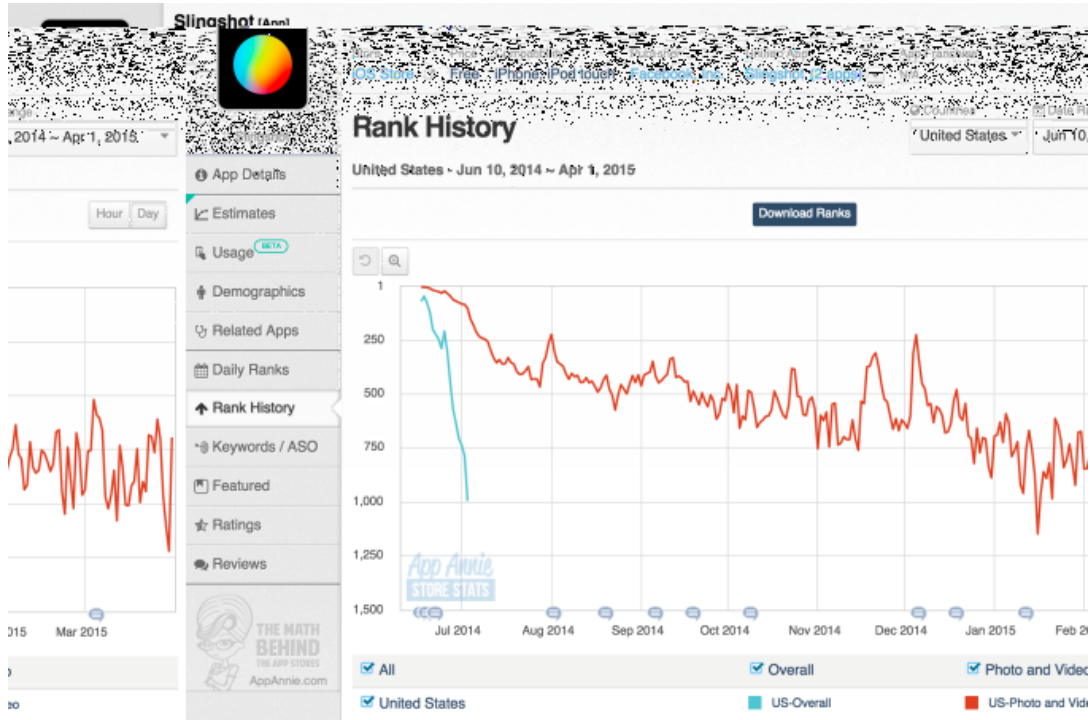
Slingshot [App]

iOS Store Free iPhone iPod touch Facebook, Inc. Slingshot (1 app)

, 2014 ~ Apr 1, 2015

Hour Day

2015 Mar 2015

App Details
Estimates
Usage BETA
Demographics
Related Apps
Daily Ranks
Rank History
Keywords / ASO
Featured
Ratings
Reviews

THE MATH BEHIND THE APP STORES
AppAnnie.com

Rank History

United States

Jun 10,

United States - Jun 10, 2014 ~ Apr 1, 2015

Download Ranks

1
250
500
750
1,000
1,250
1,500

App Annie STORE STATS

Jul 2014 Aug 2014 Sep 2014 Oct 2014 Nov 2014 Dec 2014 Jan 2015 Feb 2

All
Overall
Photo and Vide
United States
US-Overall
US-Photo and Vid